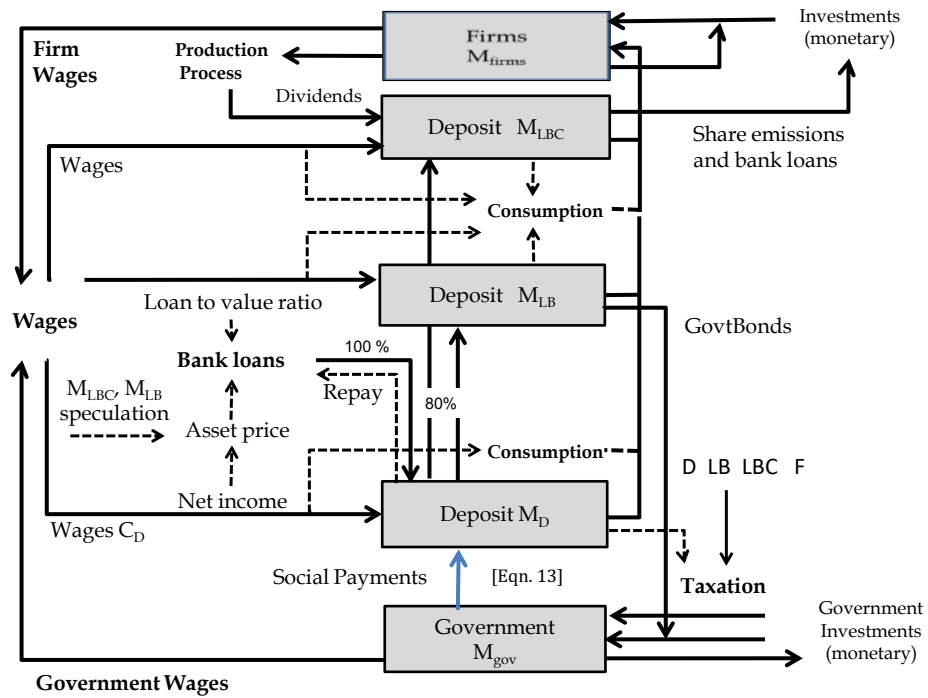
Firms $M_{firms}$

Investments (monetary)

Firm Wages

Production Process

Dividends

Deposit $M_{LBC}$

Share emissions and bank loans

Wages

Consumption

Deposit $M_{LB}$

Wages

Loan to value ratio

GovtBonds

Bank loans

100 %

Repay

$M_{LBC}$, $M_{LB}$ speculation

Asset price

80%

Consumption

D LB LBC F

Net income

Deposit $M_D$

Wages $C_D$

Social Payments

[Eqn. 13]

Taxation

Government $M_{gov}$

Government Investments (monetary)

Government Wages